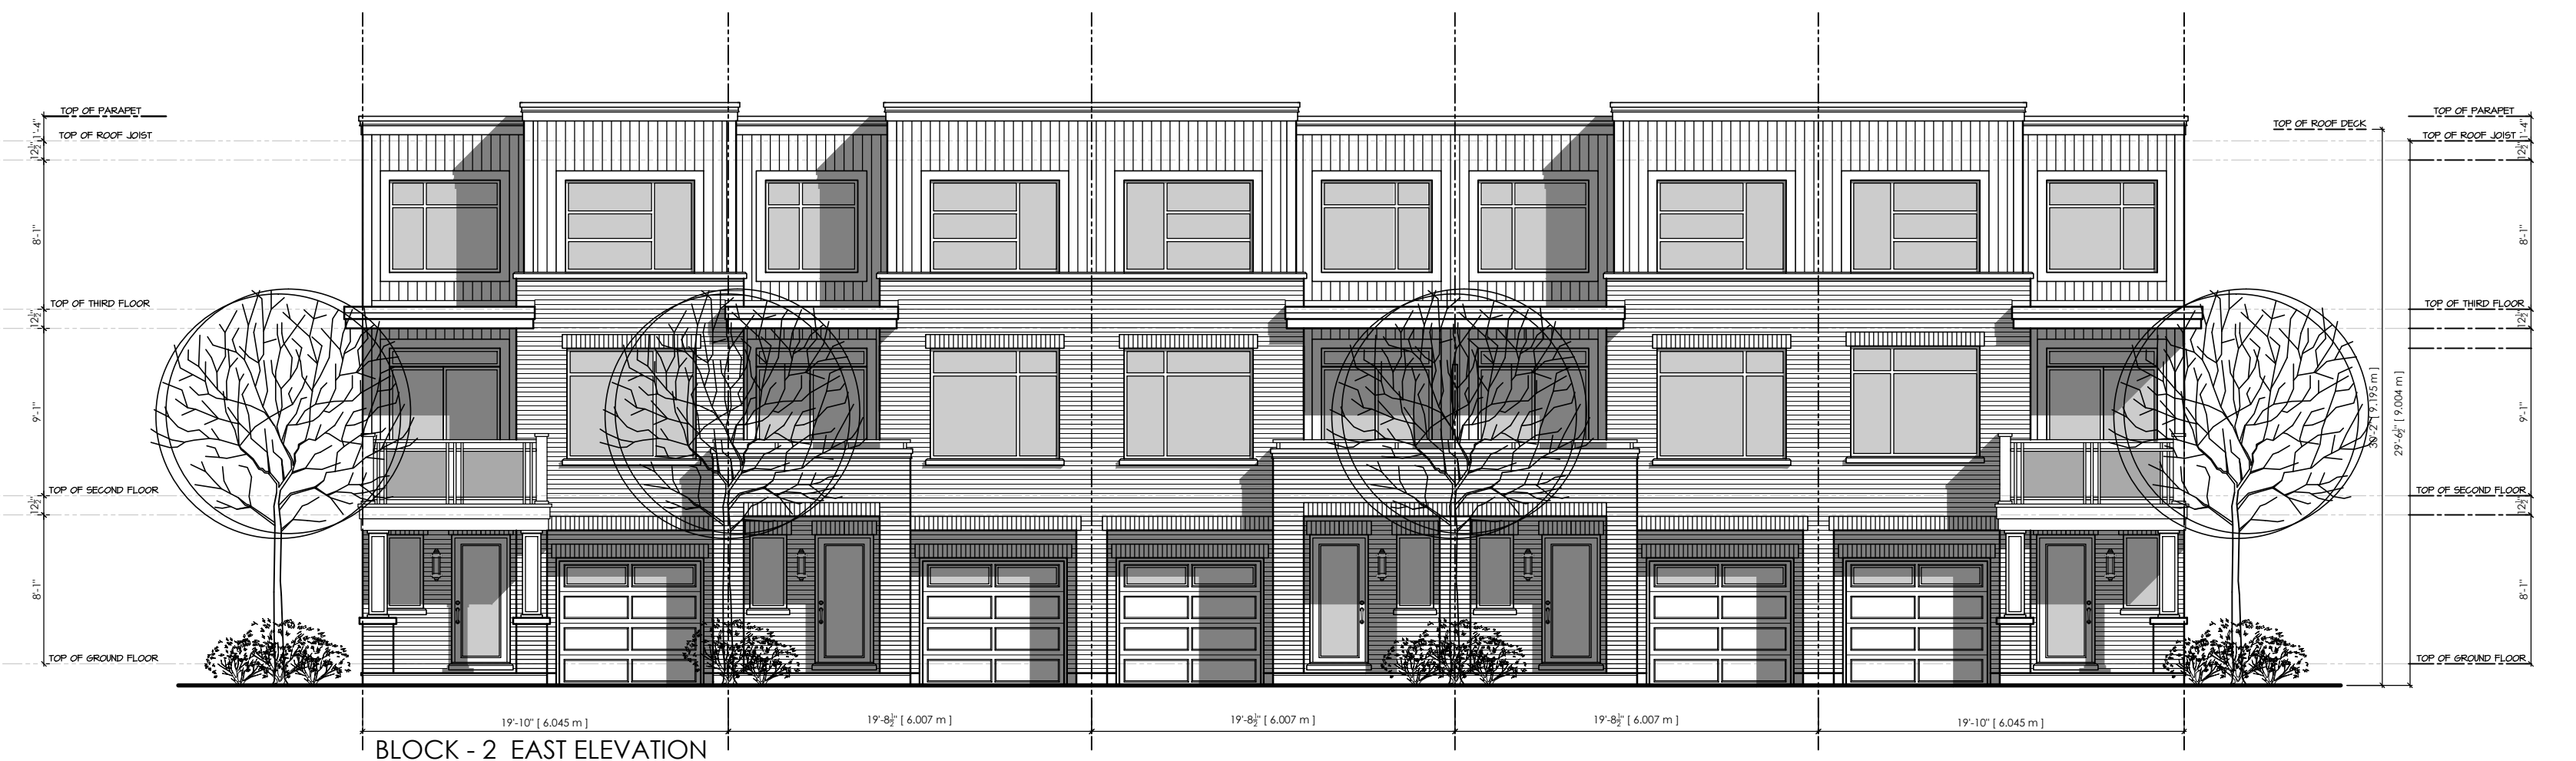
TOP OF PARAPET
TOP OF ROOF JOIST
1'-4"
$12\frac{1}{2}$"
8'-1"
TOP OF THIRD FLOOR
$12\frac{1}{2}$"
9'-1"
TOP OF SECOND FLOOR
$12\frac{1}{2}$"
8'-1"
TOP OF GROUND FLOOR

TOP OF ROOF DECK
TOP OF PARAPET
TOP OF ROOF JOIST
1'-4"
$12\frac{1}{2}$"
8'-1"
TOP OF THIRD FLOOR
$12\frac{1}{2}$"
9'-1"
TOP OF SECOND FLOOR
$12\frac{1}{2}$"
8'-1"
TOP OF GROUND FLOOR
30'-2" [ 9.195 m ]
29'-$6\frac{1}{2}$" [ 9.004 m ]

19'-10" [ 6.045 m ]
19'-$8\frac{1}{2}$" [ 6.007 m ]
19'-$8\frac{1}{2}$" [ 6.007 m ]
19'-$8\frac{1}{2}$" [ 6.007 m ]
19'-10" [ 6.045 m ]

BLOCK - 2 EAST ELEVATION